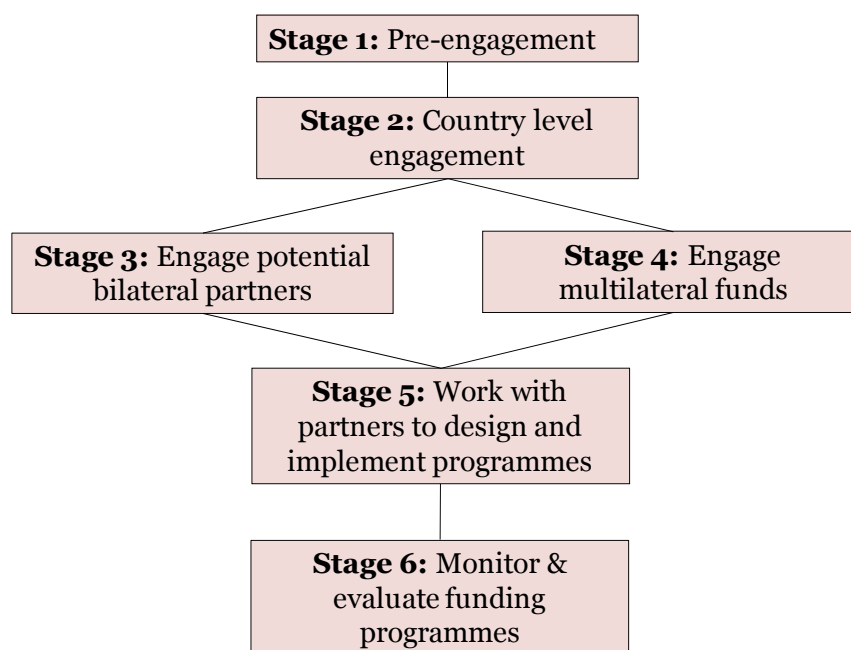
**Stage 1:** Pre-engagement

**Stage 2:** Country level engagement

**Stage 3:** Engage potential bilateral partners

**Stage 4:** Engage multilateral funds

**Stage 5:** Work with partners to design and implement programmes

**Stage 6:** Monitor & evaluate funding programmes